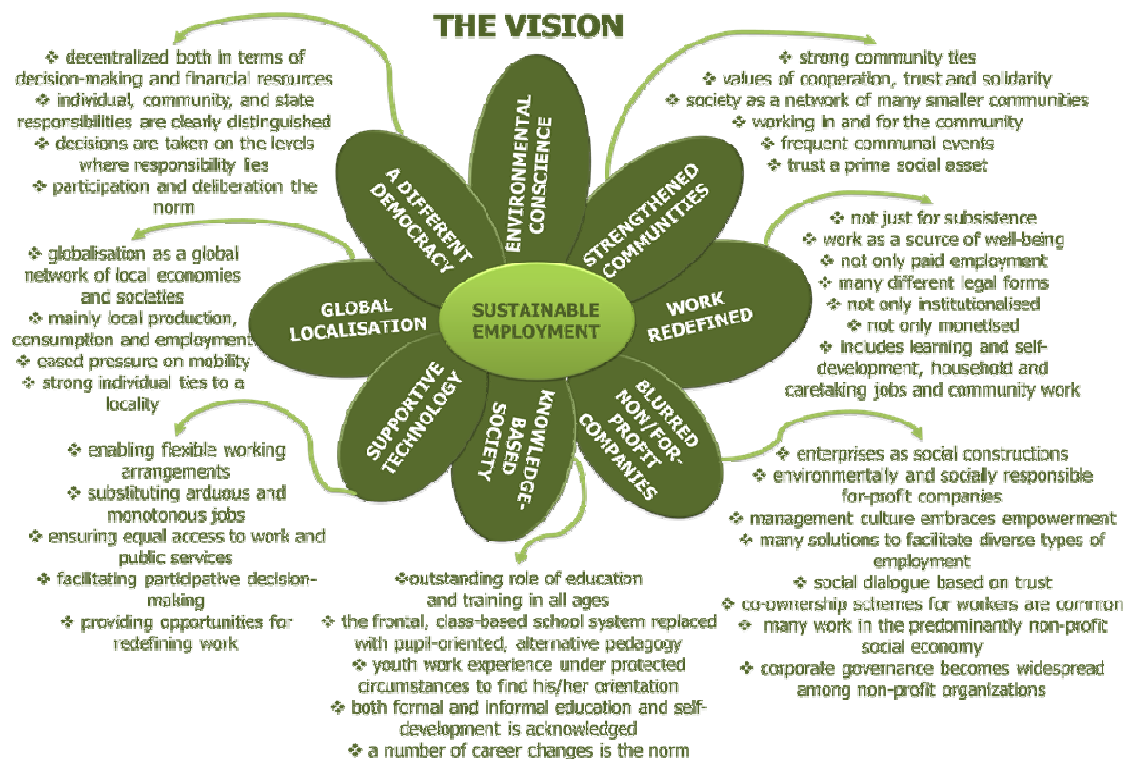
THE VISION

❖ decentralized both in terms of decision-making and financial resources
❖ individual, community, and state responsibilities are clearly distinguished
❖ decisions are taken on the levels where responsibility lies
❖ participation and deliberation the norm

❖ strong community ties
❖ values of cooperation, trust and solidarity
❖ society as a network of many smaller communities
❖ working in and for the community
❖ frequent communal events
❖ trust a prime social asset

A DIFFERENT DEMOCRACY

ENVIRONMENTAL CONSCIENCE

STRENGTHENED COMMUNITIES

❖ not just for subsistence
❖ work as a source of well-being
❖ not only paid employment
❖ many different legal forms
❖ not only institutionalised
❖ not only monetised
❖ includes learning and self-development, household and caretaking jobs and community work

❖ globalisation as a global network of local economies and societies
❖ mainly local production, consumption and employment
❖ eased pressure on mobility
❖ strong individual ties to a locality

GLOBAL LOCALISATION

SUSTAINABLE EMPLOYMENT

WORK REDEFINED

SUPPORTIVE TECHNOLOGY

KNOWLEDGE-BASED SOCIETY

BLURRED NON/FOR-PROFIT COMPANIES

❖ enabling flexible working arrangements
❖ substituting arduous and monotonous jobs
❖ ensuring equal access to work and public services
❖ facilitating participative decision-making
❖ providing opportunities for redefining work

❖ enterprises as social constructions
❖ environmentally and socially responsible for-profit companies
❖ management culture embraces empowerment
❖ many solutions to facilitate diverse types of employment
❖ social dialogue based on trust
❖ co-ownership schemes for workers are common
❖ many work in the predominantly non-profit social economy
❖ corporate governance becomes widespread among non-profit organizations

❖outstanding role of education and training in all ages
❖ the frontal, class-based school system replaced with pupil-oriented, alternative pedagogy
❖ youth work experience under protected circumstances to find his/her orientation
❖ both formal and informal education and self-development is acknowledged
❖ a number of career changes is the norm